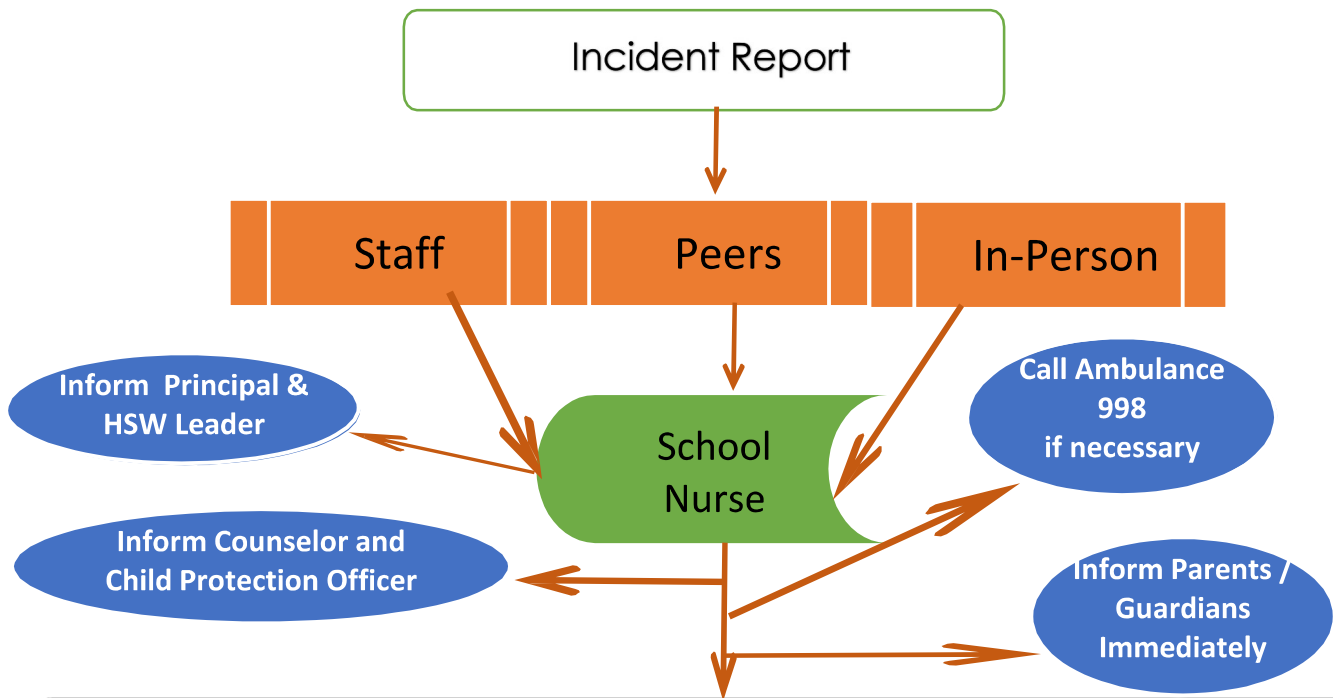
Incident Report

Staff

Peers

In-Person

Inform Principal & HSW Leader

School Nurse

Call Ambulance 998 if necessary

Inform Counselor and Child Protection Officer

Inform Parents / Guardians Immediately